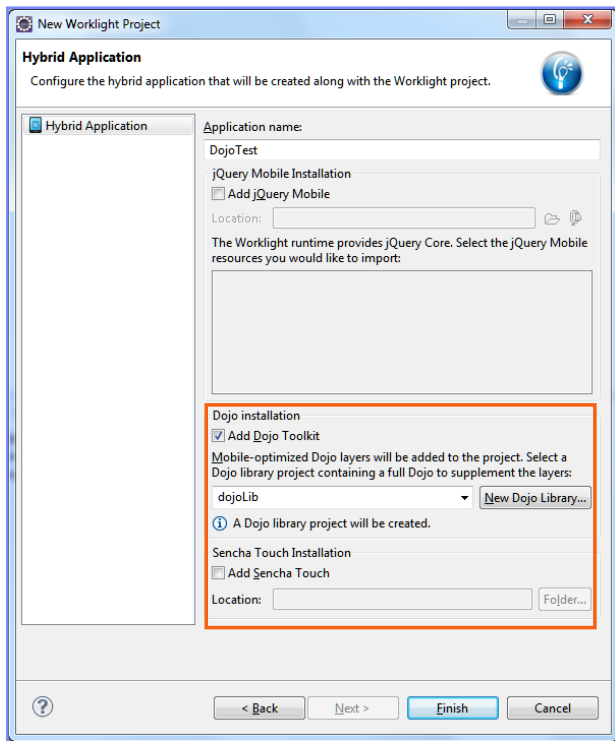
New Worklight Project

Hybrid Application
Configure the hybrid application that will be created along with the Worklight project.

Hybrid Application

Application name:
DojoTest

jQuery Mobile Installation
Add jQuery Mobile
Location:
The Worklight runtime provides jQuery Core. Select the jQuery Mobile resources you would like to import:

Dojo installation
Add Dojo Toolkit
Mobile-optimized Dojo layers will be added to the project. Select a Dojo library project containing a full Dojo to supplement the layers:
dojoLib
New Dojo Library...
A Dojo library project will be created.

Sencha Touch Installation
Add Sencha Touch
Location:
Folder...

< Back
Next >
Finish
Cancel